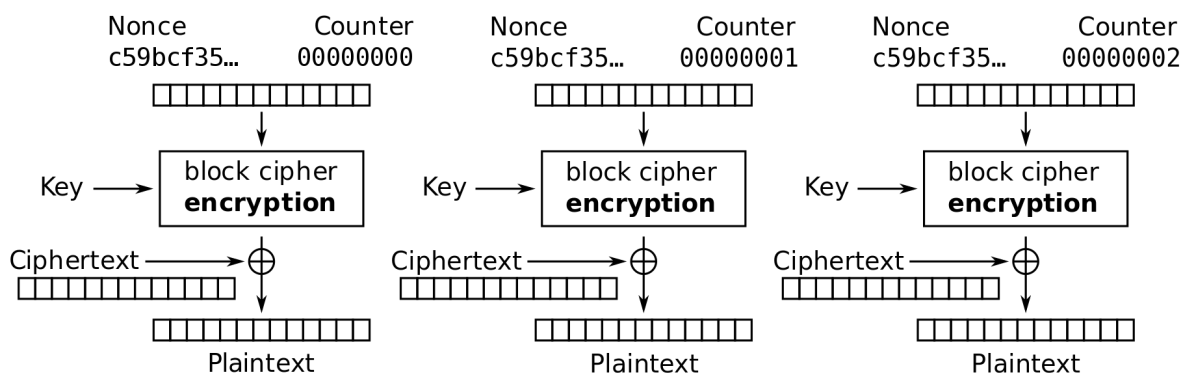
Nonce c59bcf35… Counter 00000000

Key

block cipher **encryption**

Ciphertext

$\oplus$

Plaintext

Nonce c59bcf35… Counter 00000001

Key

block cipher **encryption**

Ciphertext

$\oplus$

Plaintext

Nonce c59bcf35… Counter 00000002

Key

block cipher **encryption**

Ciphertext

$\oplus$

Plaintext